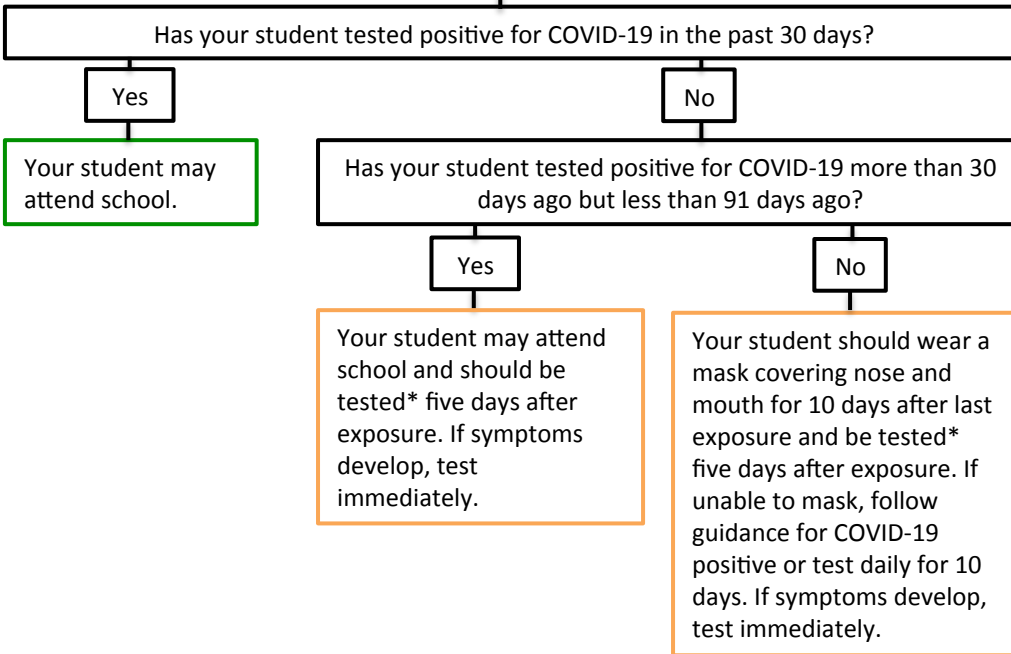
Has your student tested positive for COVID-19 in the past 30 days?

Yes

No

Your student may attend school.

Has your student tested positive for COVID-19 more than 30 days ago but less than 91 days ago?

Yes

No

Your student may attend school and should be tested* five days after exposure. If symptoms develop, test immediately.

Your student should wear a mask covering nose and mouth for 10 days after last exposure and be tested* five days after exposure. If unable to mask, follow guidance for COVID-19 positive or test daily for 10 days. If symptoms develop, test immediately.